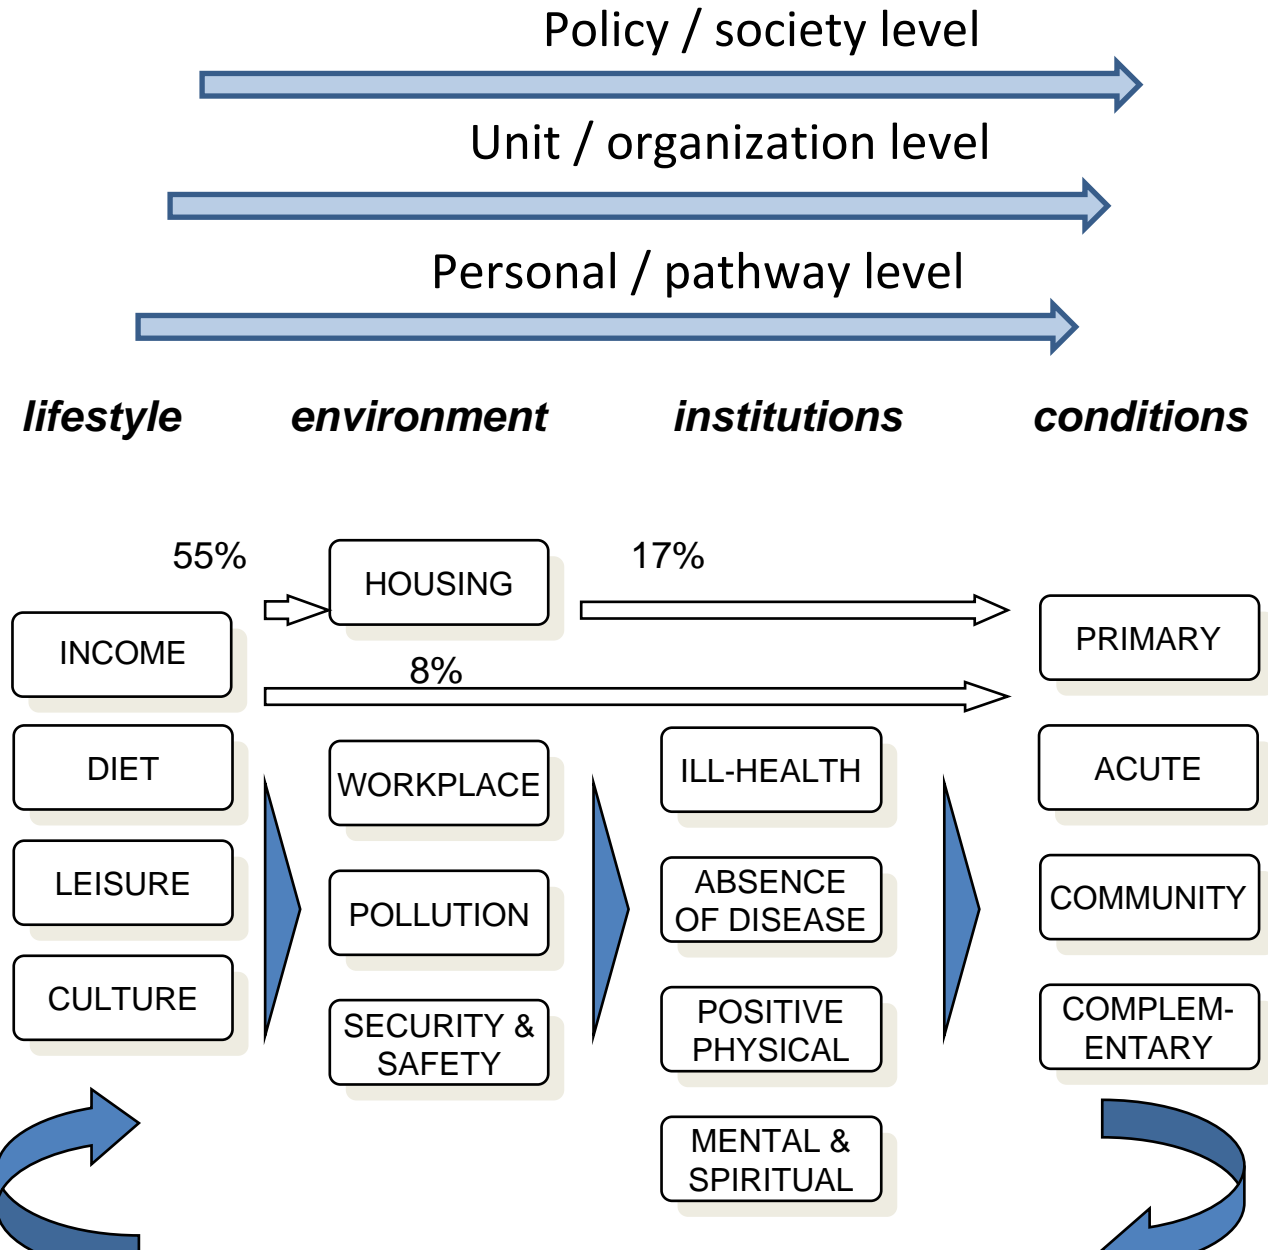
Policy / society level

Unit / organization level

Personal / pathway level

lifestyle

environment

institutions

conditions

55%

HOUSING

17%

INCOME

8%

PRIMARY

DIET

WORKPLACE

ILL-HEALTH

ACUTE

LEISURE

POLLUTION

ABSENCE OF DISEASE

COMMUNITY

CULTURE

SECURITY & SAFETY

POSITIVE PHYSICAL

COMPLEMENTARY

MENTAL & SPIRITUAL